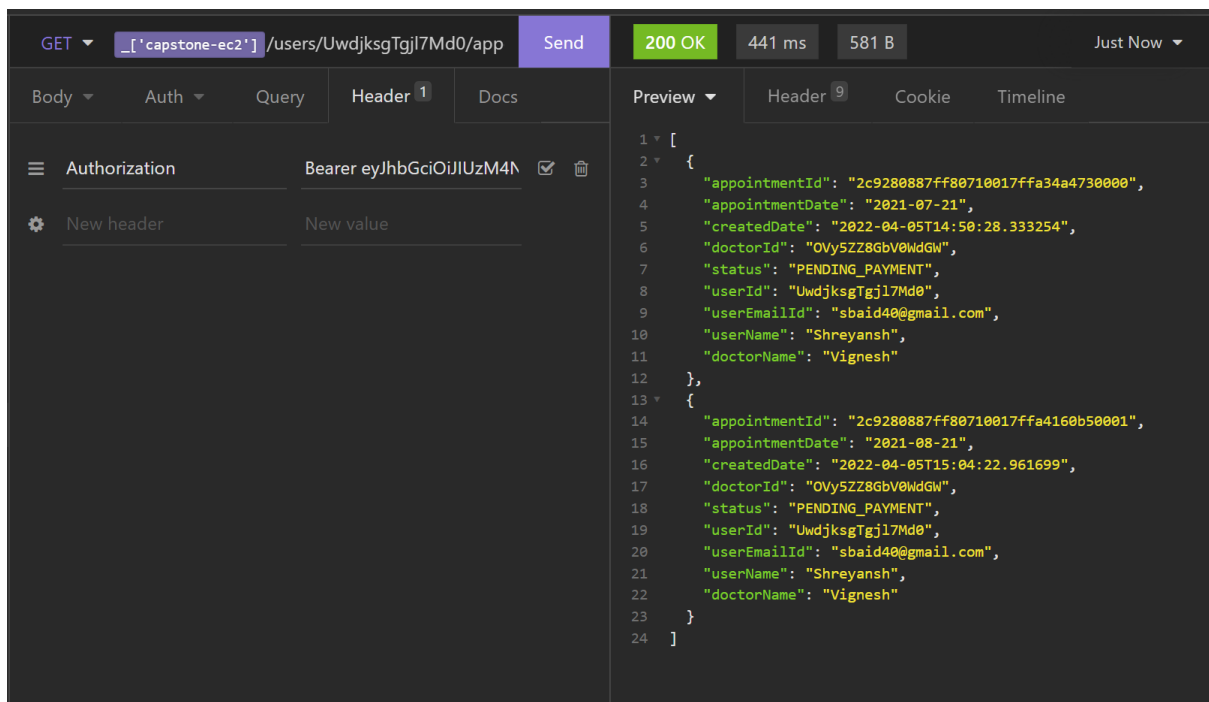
GET _['capstone-ec2'] /users/UwdjksgTgjl7Md0/app Send 200 OK 441 ms 581 B Just Now

Body Auth Query Header 1 Docs

Authorization Bearer eyJhbGciOiJIUzM4N

New header New value

Preview Header 9 Cookie Timeline

1 [
2 {
3 "appointmentId": "2c9280887ff80710017ffa34a4730000",
4 "appointmentDate": "2021-07-21",
5 "createdDate": "2022-04-05T14:50:28.333254",
6 "doctorId": "OVy5ZZ8GbV0WdGW",
7 "status": "PENDING_PAYMENT",
8 "userId": "UwdjksgTgjl7Md0",
9 "userEmailId": "sbaid40@gmail.com",
10 "userName": "Shreyansh",
11 "doctorName": "Vignesh"
12 },
13 {
14 "appointmentId": "2c9280887ff80710017ffa4160b50001",
15 "appointmentDate": "2021-08-21",
16 "createdDate": "2022-04-05T15:04:22.961699",
17 "doctorId": "OVy5ZZ8GbV0WdGW",
18 "status": "PENDING_PAYMENT",
19 "userId": "UwdjksgTgjl7Md0",
20 "userEmailId": "sbaid40@gmail.com",
21 "userName": "Shreyansh",
22 "doctorName": "Vignesh"
23 }
24 ]